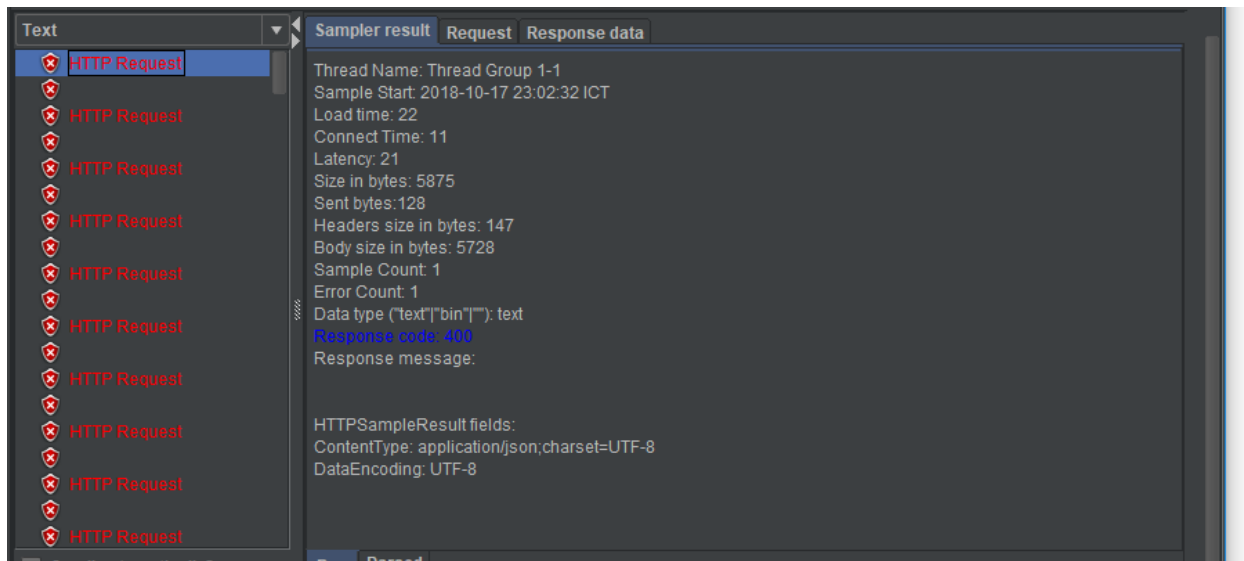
Text

HTTP Request
HTTP Request
HTTP Request
HTTP Request
HTTP Request
HTTP Request
HTTP Request
HTTP Request
HTTP Request
HTTP Request

Sampler result | Request | Response data

Thread Name: Thread Group 1-1
Sample Start: 2018-10-17 23:02:32 ICT
Load time: 22
Connect Time: 11
Latency: 21
Size in bytes: 5875
Sent bytes:128
Headers size in bytes: 147
Body size in bytes: 5728
Sample Count: 1
Error Count: 1
Data type ("text"|"bin"|""): text
Response code: 400
Response message:

HTTPSampleResult fields:
ContentType: application/json;charset=UTF-8
DataEncoding: UTF-8

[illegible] Parsed